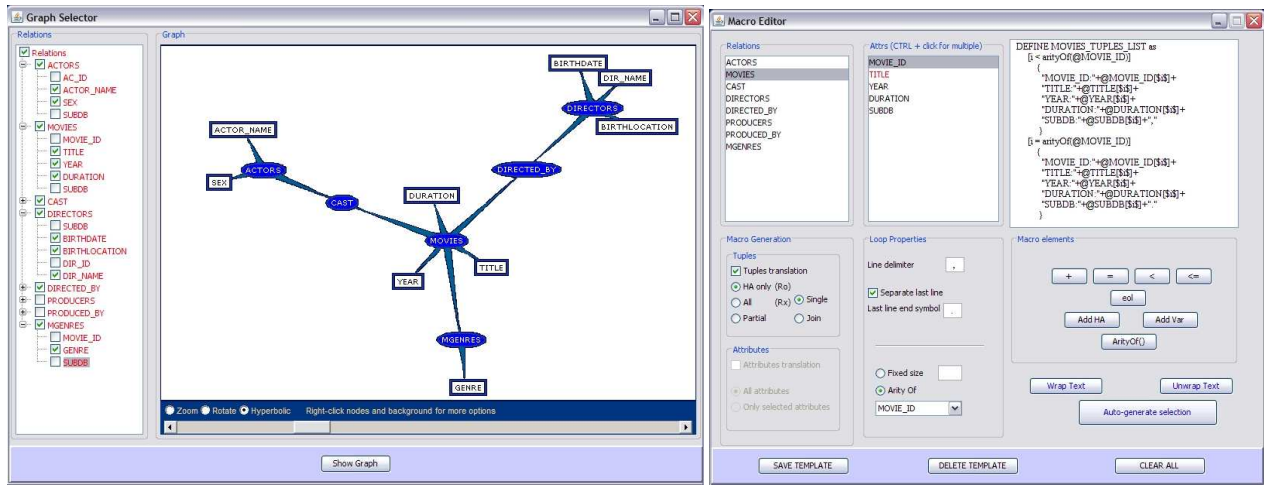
Graph Selector

Relations
Relations
ACTORS
AC_ID
ACTOR_NAME
SEX
SUBDB
MOVIES
MOVIE_ID
TITLE
YEAR
DURATION
SUBDB
CAST
DIRECTORS
SUBDB
BIRTHDATE
BIRTHLOCATION
DIR_ID
DIR_NAME
DIRECTED_BY
PRODUCERS
PRODUCED_BY
MGENRES
MOVIE_ID
GENRE
SUBDB

Graph
BIRTHDATE
DIR_NAME
DIRECTORS
BIRTHLOCATION
ACTOR_NAME
ACTORS
DIRECTED_BY
SEX
CAST
DURATION
MOVIES
TITLE
YEAR
MGENRES
GENRE

Zoom Rotate Hyperbolic Right-click nodes and background for more options

Show Graph

Macro Editor

Relations
ACTORS
MOVIES
CAST
DIRECTORS
DIRECTED_BY
PRODUCERS
PRODUCED_BY
MGENRES

Attrs (CTRL + click for multiple)
MOVIE_ID
TITLE
YEAR
DURATION
SUBDB

DEFINE MOVIES_TUPLES_LIST as
[i < arityOf(@MOVIE_ID)]
{
"MOVIE_ID:"+@MOVIE_ID[$i$]+
"TITLE:"+@TITLE[$i$]+
"YEAR:"+@YEAR[$i$]+
"DURATION:"+@DURATION[$i$]+
"SUBDB:"+@SUBDB[$i$]+","
}
[i = arityOf(@MOVIE_ID)]
{
"MOVIE_ID:"+@MOVIE_ID[$i$]+
"TITLE:"+@TITLE[$i$]+
"YEAR:"+@YEAR[$i$]+
"DURATION:"+@DURATION[$i$]+
"SUBDB:"+@SUBDB[$i$]+"."
}

Macro Generation
Tuples
Tuples translation
HA only (Ro)
All (Rx) Single
Partial Join

Attributes
Attributes translation
All attributes
Only selected attributes

Loop Properties
Line delimiter ,
Separate last line
Last line end symbol .

Fixed size
Arity Of
MOVIE_ID

Macro elements
+ = < <=
eol
Add HA Add Var
ArityOf()

Wrap Text Unwrap Text
Auto-generate selection

SAVE TEMPLATE DELETE TEMPLATE CLEAR ALL